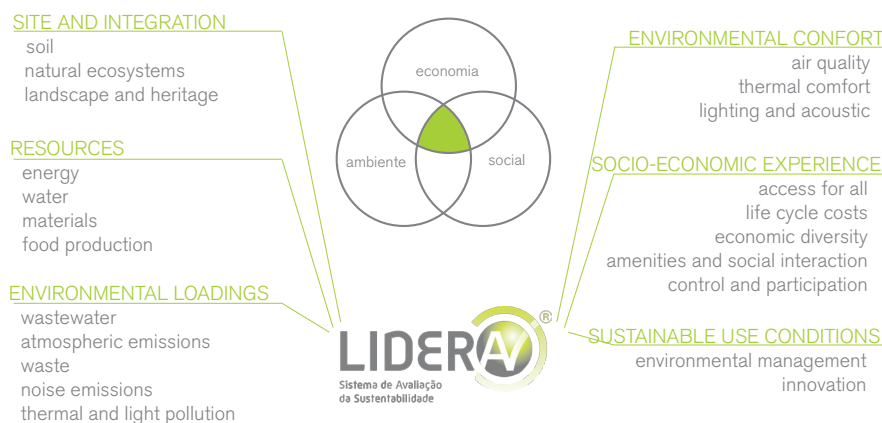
SITE AND INTEGRATION
soil
natural ecosystems
landscape and heritage

RESOURCES
energy
water
materials
food production

ENVIRONMENTAL LOADINGS
wastewater
atmospheric emissions
waste
noise emissions
thermal and light pollution

economia
ambiente
social

LIDERA®
Sistema de Avaliação da Sustentabilidade

ENVIRONMENTAL CONFORT
air quality
thermal comfort
lighting and acoustic

SOCIO-ECONOMIC EXPERIENCE
access for all
life cycle costs
economic diversity
amenities and social interaction
control and participation

SUSTAINABLE USE CONDITIONS
environmental management
innovation